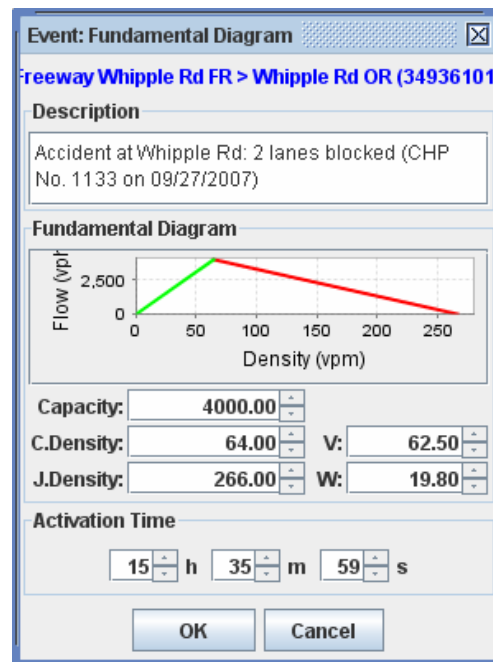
Event: Fundamental Diagram

reeway Whipple Rd FR > Whipple Rd OR (34936101

Description

Accident at Whipple Rd: 2 lanes blocked (CHP No. 1133 on 09/27/2007)

Fundamental Diagram

Flow (vph

2,500

0

0 50 100 150 200 250

Density (vpm)

Capacity: 4000.00

C.Density: 64.00 V: 62.50

J.Density: 266.00 W: 19.80

Activation Time

15 h 35 m 59 s

OK Cancel